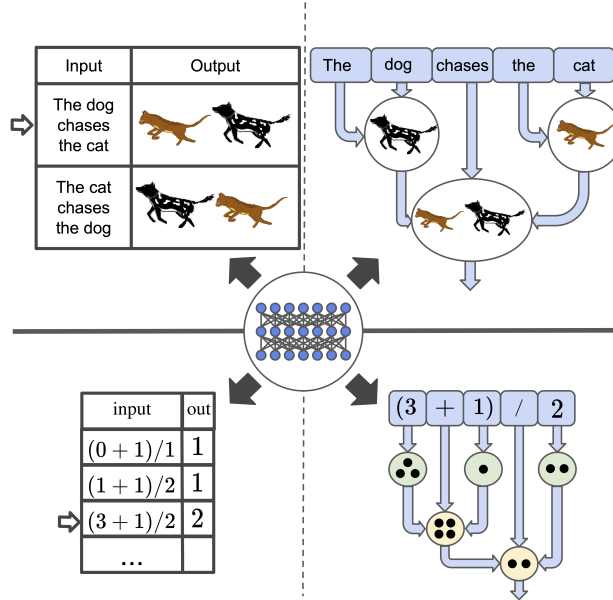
| Input | Output |
|---|---|
| The dog chases the cat | |
| The cat chases the dog | |

The dog chases the cat

| input | out |
|---|---|
| $(0+1)/1$ | 1 |
| $(1+1)/2$ | 1 |
| $(3+1)/2$ | 2 |
| ... | |

$(3$ $+$ $1)$ $/$ $2$